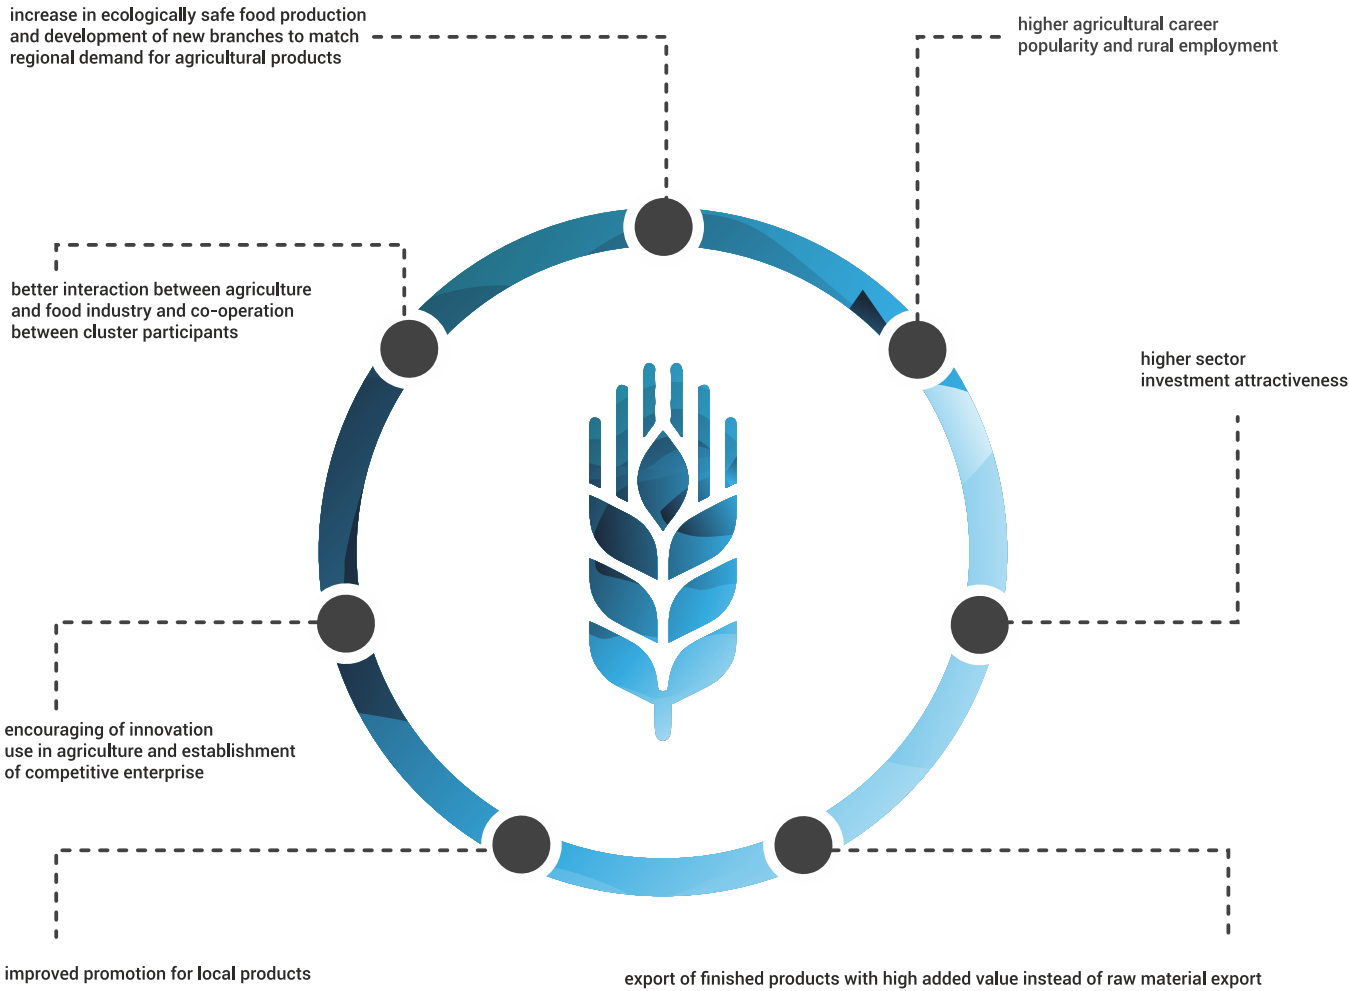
increase in ecologically safe food production and development of new branches to match regional demand for agricultural products

higher agricultural career popularity and rural employment

better interaction between agriculture and food industry and co-operation between cluster participants

higher sector investment attractiveness

encouraging of innovation use in agriculture and establishment of competitive enterprise

improved promotion for local products

export of finished products with high added value instead of raw material export